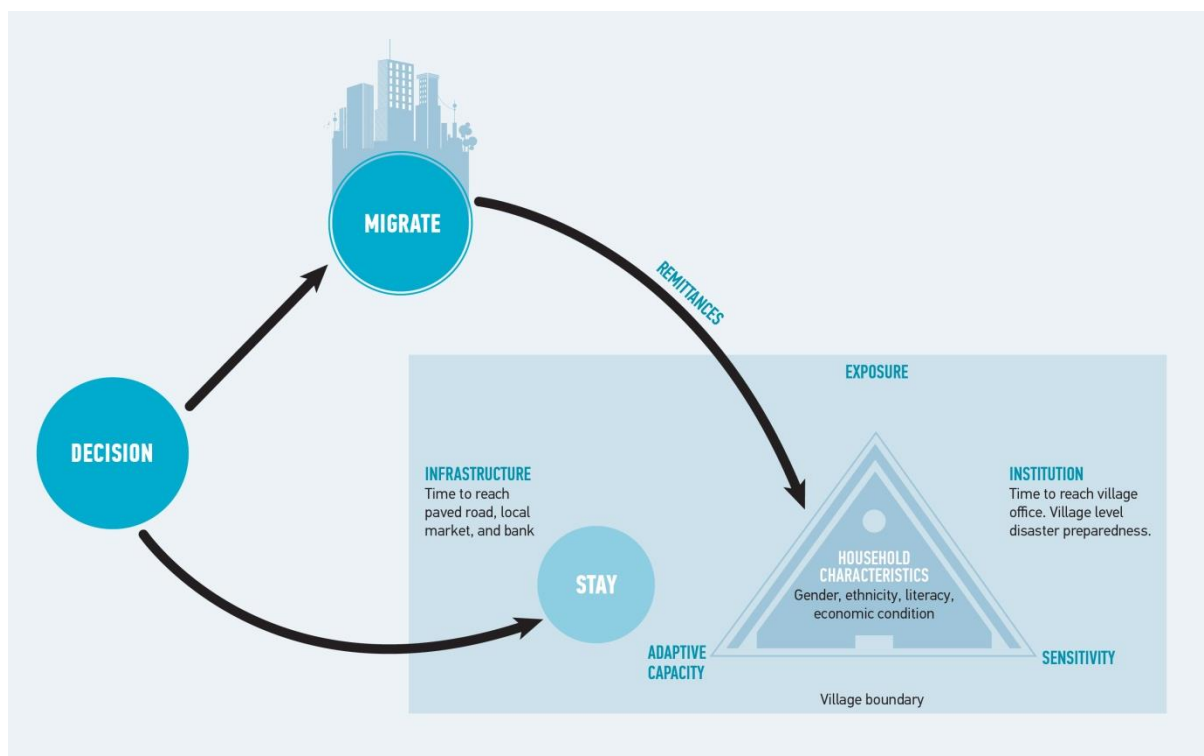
MIGRATE

REMITTANCES

DECISION

EXPOSURE

INFRASTRUCTURE
Time to reach paved road, local market, and bank

INSTITUTION
Time to reach village office. Village level disaster preparedness.

STAY

HOUSEHOLD CHARACTERISTICS
Gender, ethnicity, literacy, economic condition

ADAPTIVE CAPACITY

SENSITIVITY

Village boundary